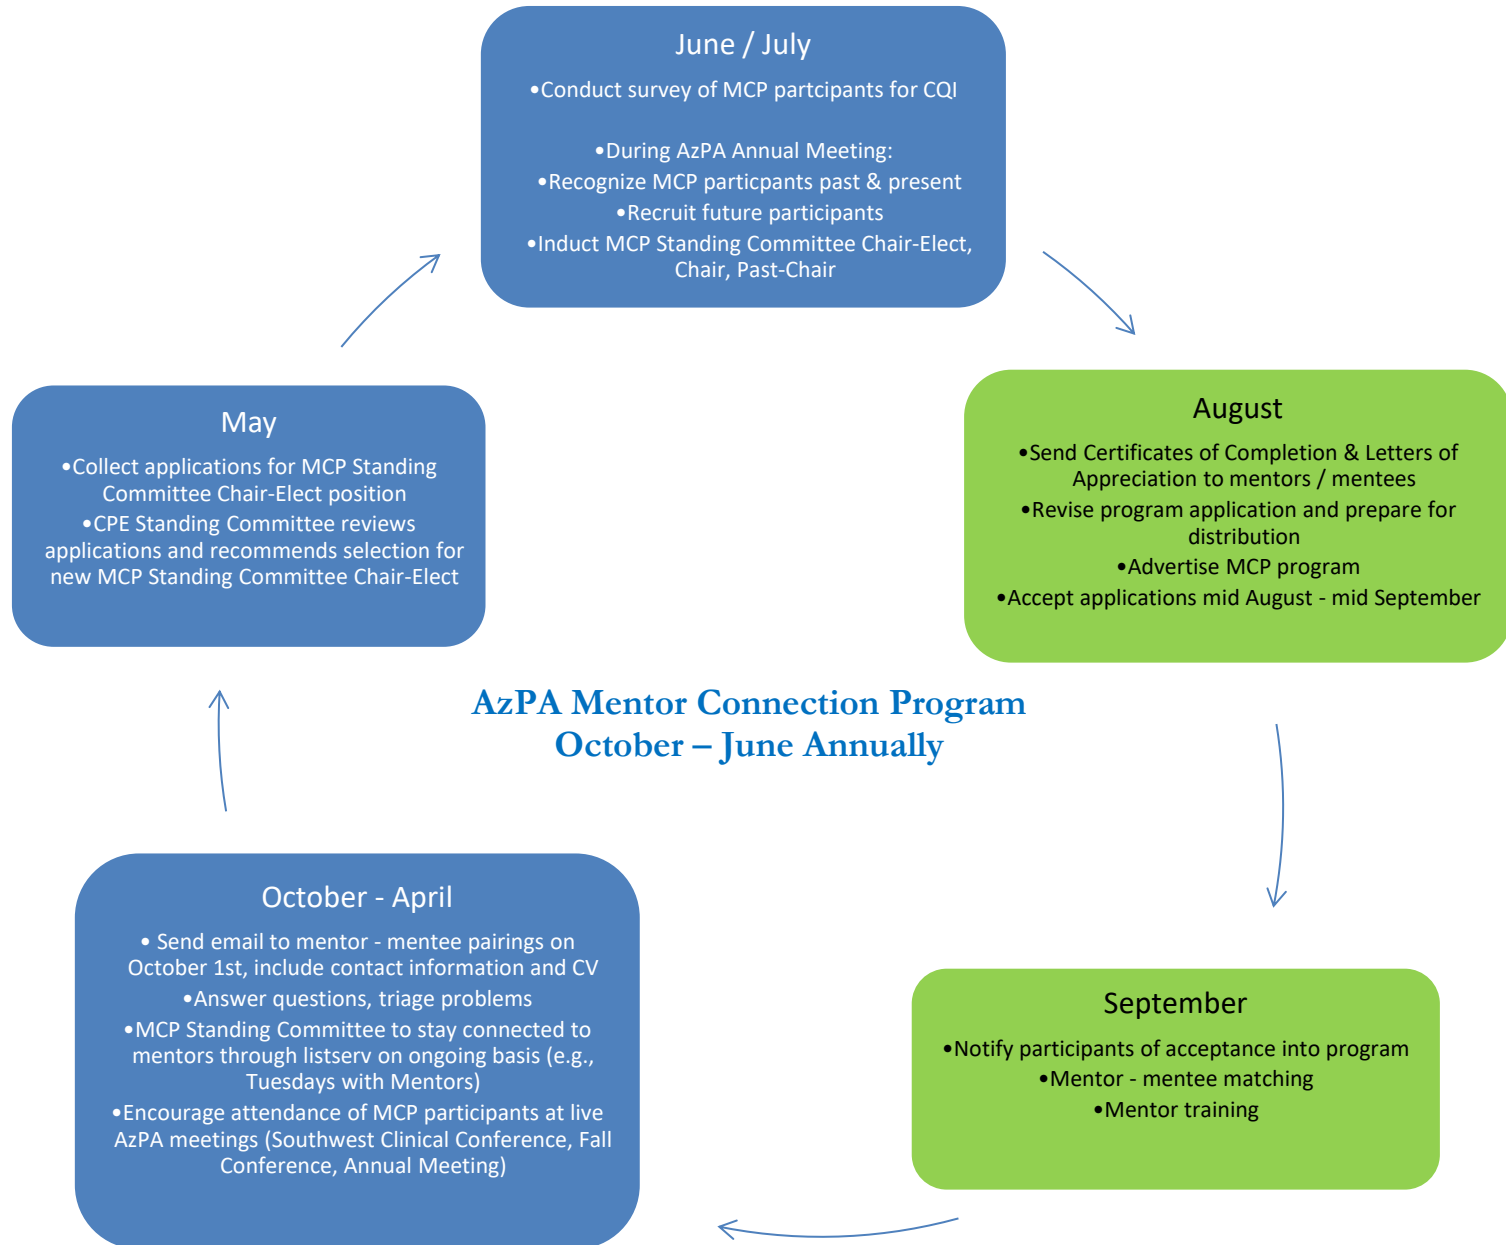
June / July

•Conduct survey of MCP partcipants for CQI

•During AzPA Annual Meeting:
•Recognize MCP particpants past & present
•Recruit future participants
•Induct MCP Standing Committee Chair-Elect, Chair, Past-Chair

August

•Send Certificates of Completion & Letters of Appreciation to mentors / mentees
•Revise program application and prepare for distribution
•Advertise MCP program
•Accept applications mid August - mid September

September

•Notify participants of acceptance into program
•Mentor - mentee matching
•Mentor training

October - April

• Send email to mentor - mentee pairings on October 1st, include contact information and CV
•Answer questions, triage problems
•MCP Standing Committee to stay connected to mentors through listserv on ongoing basis (e.g., Tuesdays with Mentors)
•Encourage attendance of MCP participants at live AzPA meetings (Southwest Clinical Conference, Fall Conference, Annual Meeting)

May

•Collect applications for MCP Standing Committee Chair-Elect position
•CPE Standing Committee reviews applications and recommends selection for new MCP Standing Committee Chair-Elect

AzPA Mentor Connection Program
October – June Annually